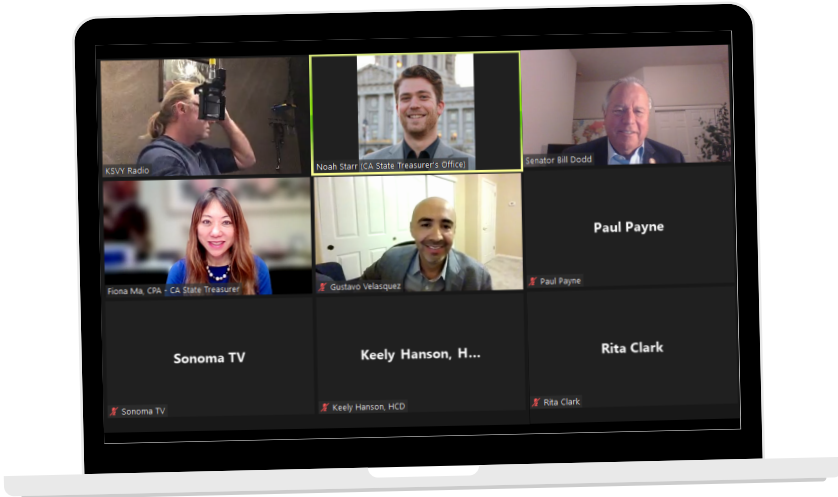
KSVY Radio

Noah Starr (CA State Treasurer's Office)

Senator Bill Dodd

Fiona Ma, CPA - CA State Treasurer

Gustavo Velasquez

Paul Payne

Paul Payne

Sonoma TV

Sonoma TV

Keely Hanson, H...

Keely Hanson, HCD

Rita Clark

Rita Clark